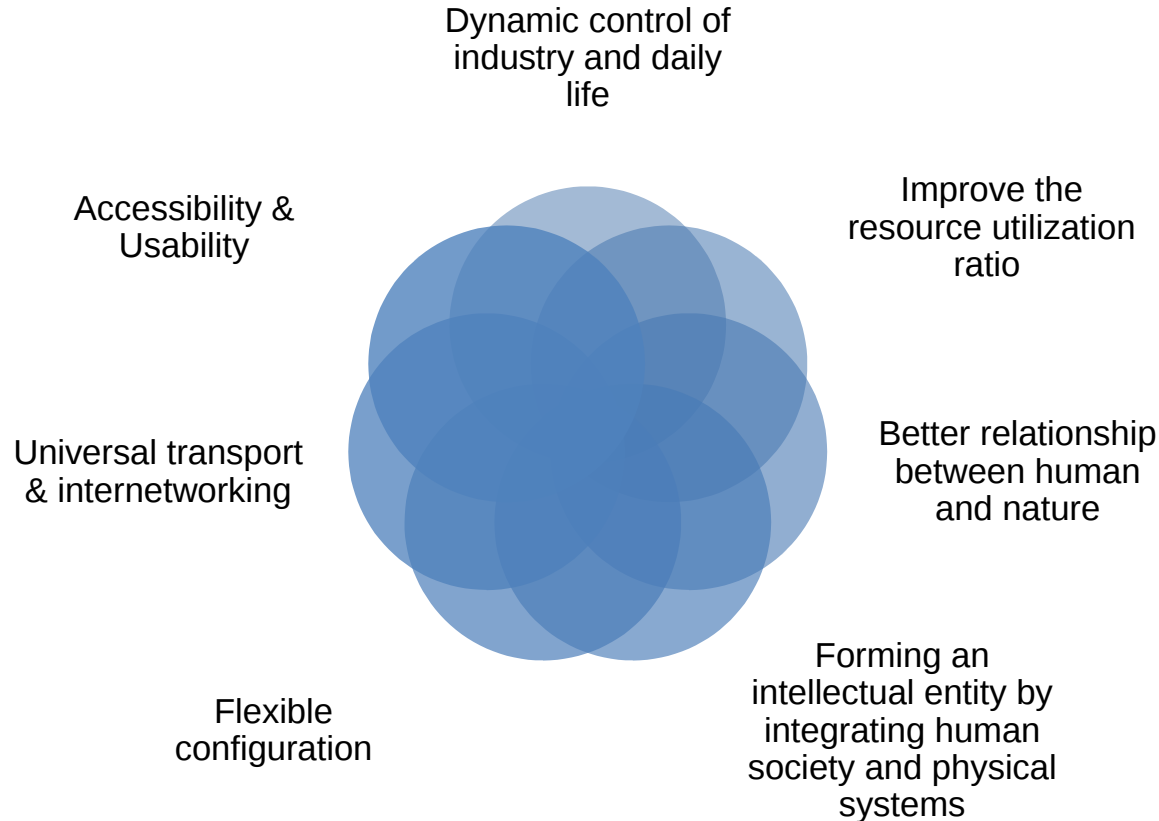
Dynamic control of industry and daily life

Improve the resource utilization ratio

Accessibility & Usability

Better relationship between human and nature

Universal transport & internetworking

Forming an intellectual entity by integrating human society and physical systems

Flexible configuration